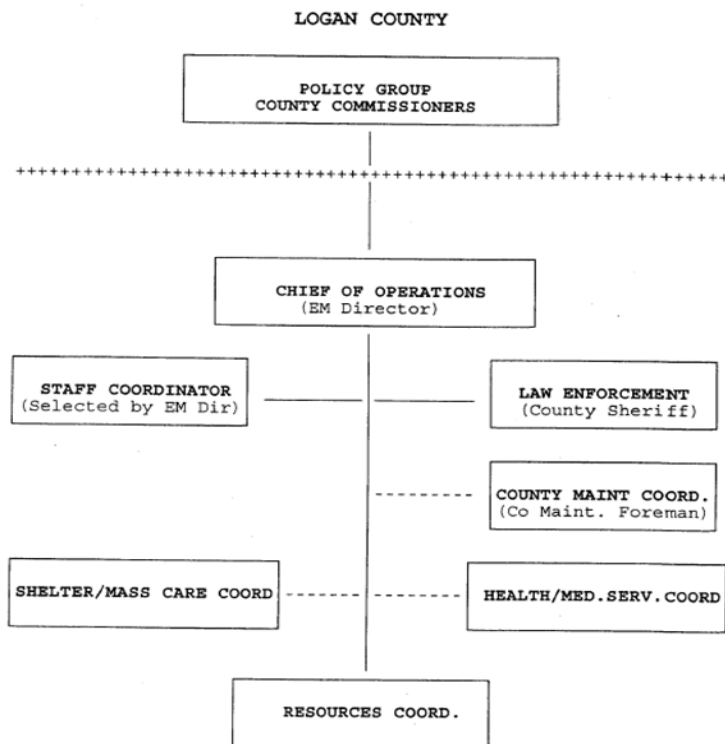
LOGAN COUNTY

POLICY GROUP
COUNTY COMMISSIONERS

CHIEF OF OPERATIONS
(EM Director)

STAFF COORDINATOR
(Selected by EM Dir)

LAW ENFORCEMENT
(County Sheriff)

COUNTY MAINT COORD.
(Co Maint. Foreman)

SHELTER/MASS CARE COORD

HEALTH/MED.SERV.COORD

RESOURCES COORD.